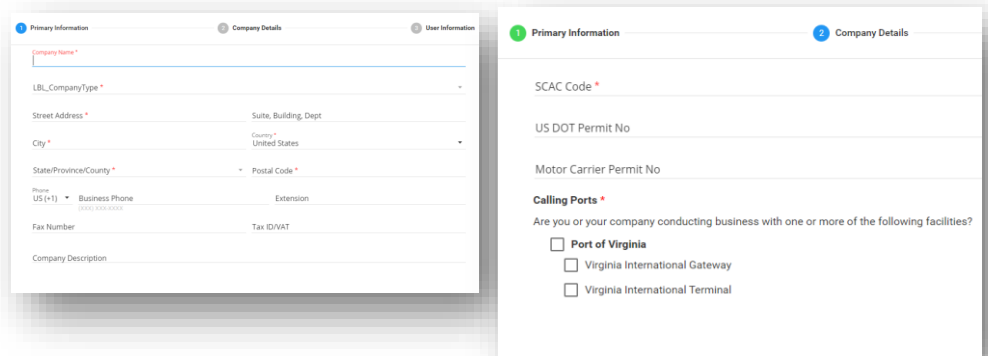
1 Primary Information
2 Company Details
3 User Information

Company Name *

LBL_CompanyType *

Street Address *
Suite, Building, Dept

City *
Country *
United States

State/Province/County *
Postal Code *

Phone
US (+1)
Business Phone
(XXX) XXX-XXXX
Extension

Fax Number
Tax ID/VAT

Company Description

1 Primary Information
2 Company Details

SCAC Code *

US DOT Permit No

Motor Carrier Permit No

Calling Ports *

Are you or your company conducting business with one or more of the following facilities?

Port of Virginia

Virginia International Gateway

Virginia International Terminal